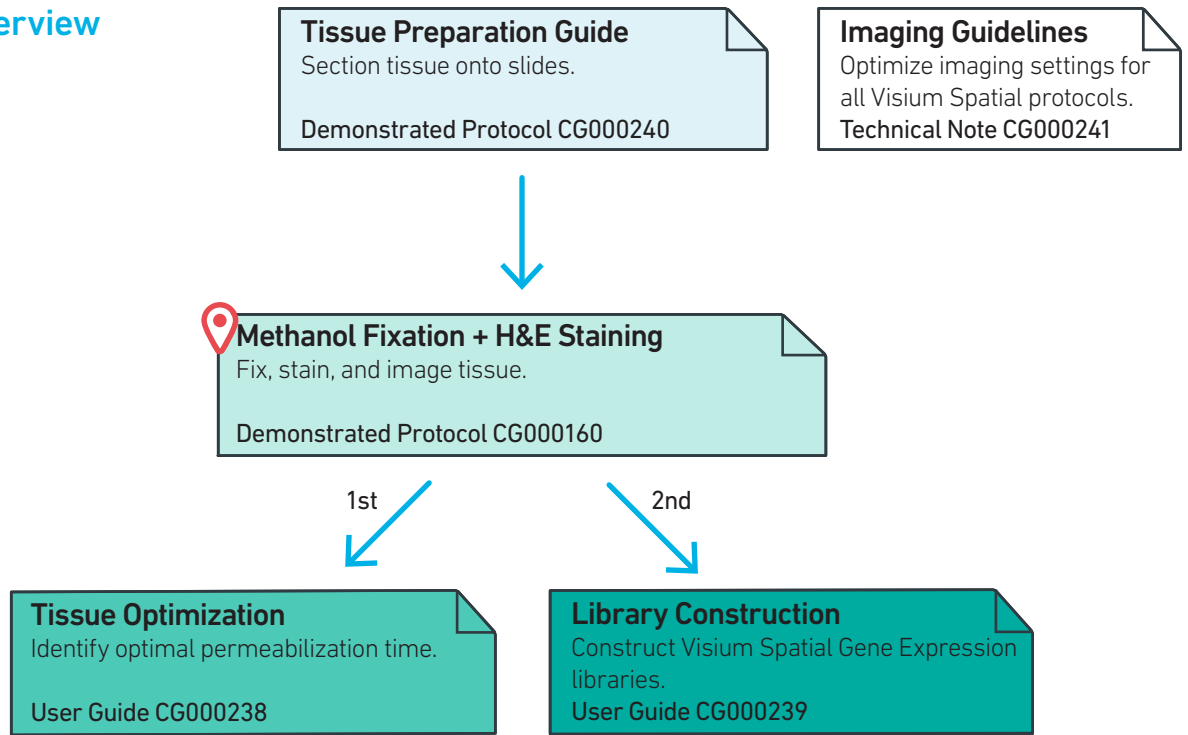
erview

Tissue Preparation Guide
Section tissue onto slides.

Demonstrated Protocol CG000240

Imaging Guidelines
Optimize imaging settings for all Visium Spatial protocols.
Technical Note CG000241

Methanol Fixation + H&E Staining
Fix, stain, and image tissue.

Demonstrated Protocol CG000160

1st

2nd

Tissue Optimization
Identify optimal permeabilization time.

User Guide CG000238

Library Construction
Construct Visium Spatial Gene Expression libraries.
User Guide CG000239